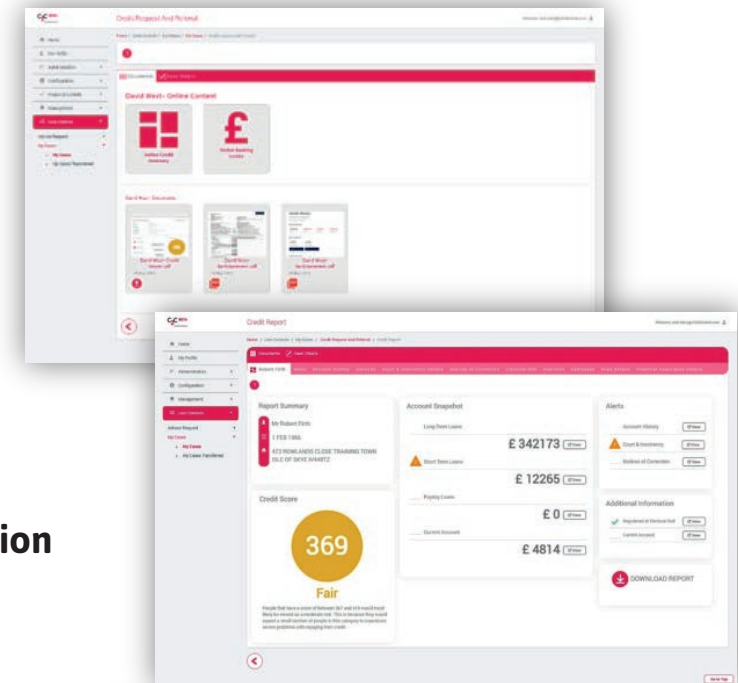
Credit Request And Referral

Home
My Profile
Administration
Configuration
Products & Credits
Subscriptions
Loan Centre

David West - Online Content

Online Credit Summary

Online Banking Update

David West - Documents

David West - Credit Report.pdf

David West - Bank Statement.pdf

David West - Bank Statement.pdf

Credit Report

Home
My Profile
Administration
Configuration
Management
Loan Centre
Advice Request
My Cases
My Cases
My Cases Transferred

Report Summary

Mr Robert Firth

1 FEB 1986

472 ROWLANDS CLOSE TRAINING TOWN ISLE OF SKYE IV44RTZ

Credit Score

369

Fair

Account Snapshot

Long Term Loans

£ 342173

Short Term Loans

£ 12265

Payday Loans

£ 0

Current Account

£ 4814

Alerts

Account History

Court & Insolvency

Notices of Correction

Additional Information

Registered at Electoral Roll

Current Account

DOWNLOAD REPORT

ion